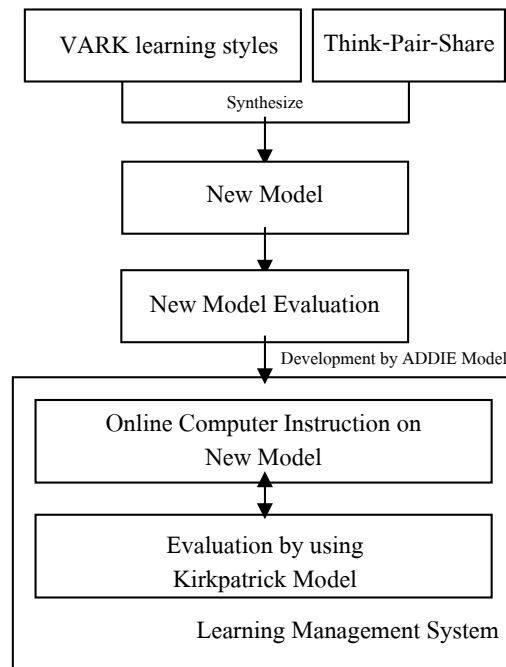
VARK learning styles

Think-Pair-Share

Synthesize

New Model

New Model Evaluation

Development by ADDIE Model

Online Computer Instruction on New Model

Evaluation by using Kirkpatrick Model

Learning Management System